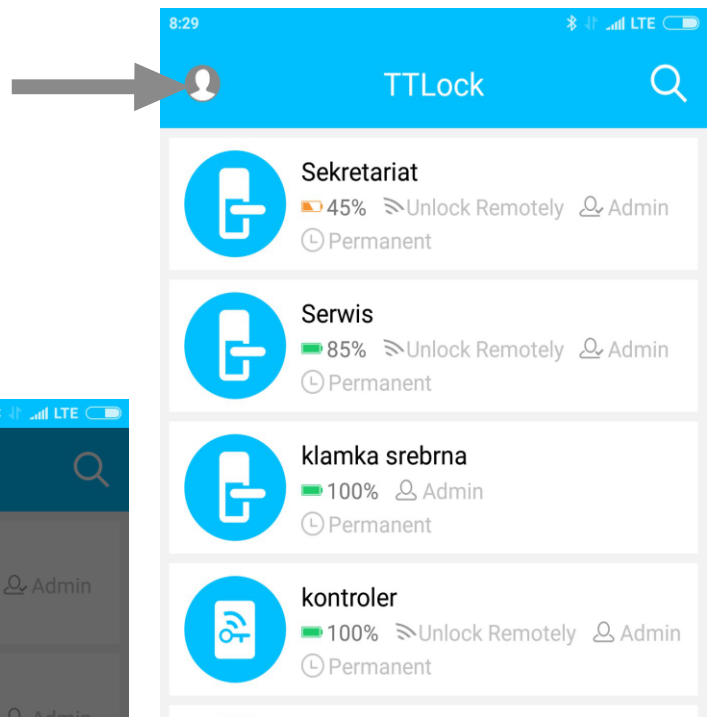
8:29 LTE

TTLock

Sekretariat
45% Unlock Remotely Admin
Permanent

Serwis
85% Unlock Remotely Admin
Permanent

klamka srebrna
100% Admin
Permanent

kontroler
100% Unlock Remotely Admin
Permanent

LTE

Admin

Admin